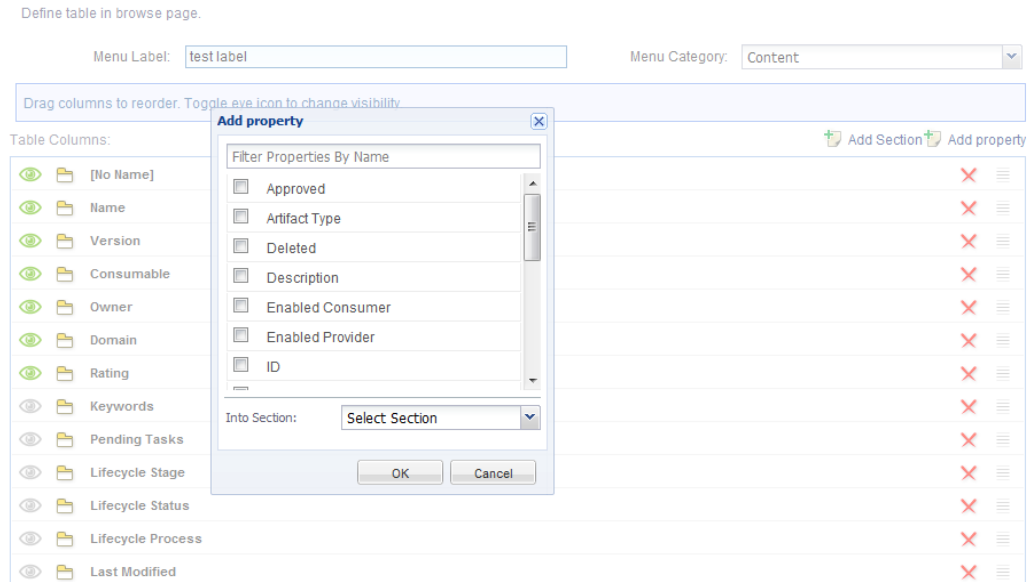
Define table in browse page.

Menu Label: test label

Menu Category: Content

Drag columns to reorder. Toggle eye icon to change visibility

Table Columns:

Add Section Add property

[No Name]
Name
Version
Consumable
Owner
Domain
Rating
Keywords
Pending Tasks
Lifecycle Stage
Lifecycle Status
Lifecycle Process
Last Modified

Add property

Filter Properties By Name

Approved
Artifact Type
Deleted
Description
Enabled Consumer
Enabled Provider
ID

Into Section: Select Section

OK Cancel